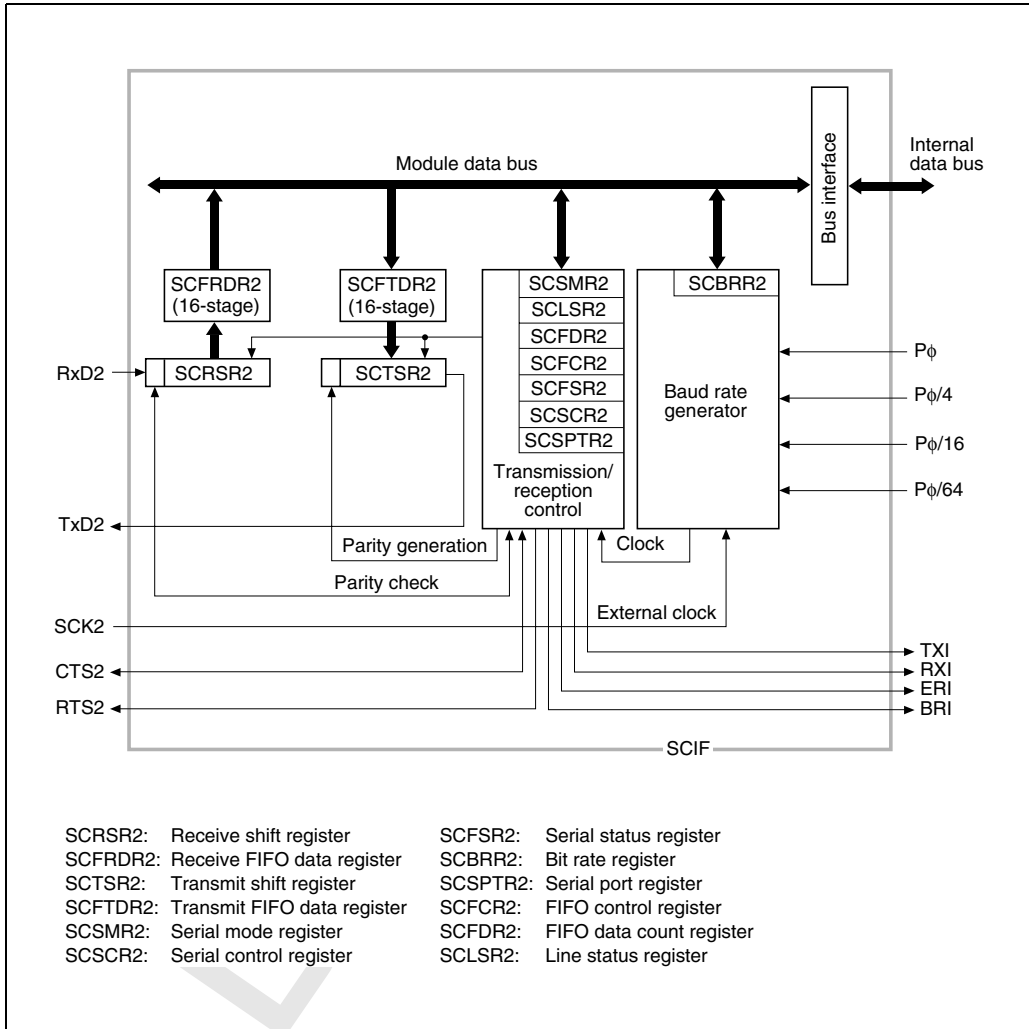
Module data bus

Bus interface

Internal data bus

SCFRDR2 (16-stage)

SCFTDR2 (16-stage)

SCSMR2
SCLSR2
SCFDR2
SCFCR2
SCFSR2
SCSCR2
SCSPTR2

Transmission/ reception control

SCBRR2

Baud rate generator

RxD2

SCRSR2

SCTSR2

Pϕ

Pϕ/4

Pϕ/16

Pϕ/64

TxD2

Parity generation

Clock

Parity check

External clock

SCK2

CTS2

RTS2

TXI

RXI

ERI

BRI

SCIF

| | | | |
|---|---|---|---|
| SCRSR2: | Receive shift register | SCFSR2: | Serial status register |
| SCFRDR2: | Receive FIFO data register | SCBRR2: | Bit rate register |
| SCTSR2: | Transmit shift register | SCSPTR2: | Serial port register |
| SCFTDR2: | Transmit FIFO data register | SCFCR2: | FIFO control register |
| SCSMR2: | Serial mode register | SCFDR2: | FIFO data count register |
| SCSCR2: | Serial control register | SCLSR2: | Line status register |